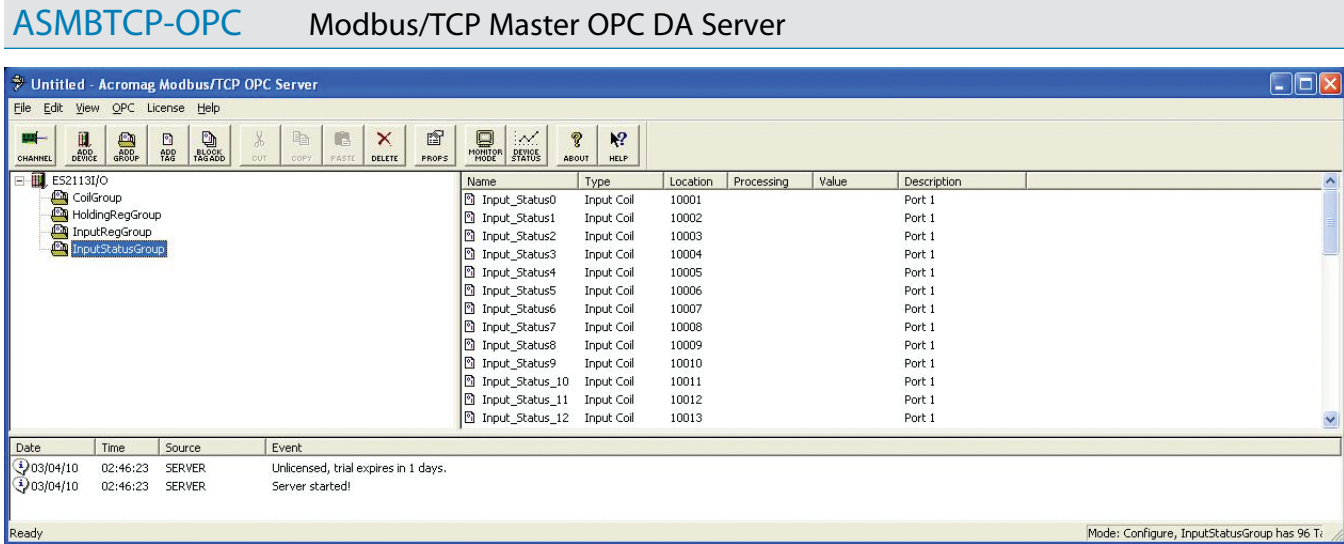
ASMBTCP-OPC Modbus/TCP Master OPC DA Server

Untitled - Acromag Modbus/TCP OPC Server

File Edit View OPC License Help

CHANNEL ADD DEVICE ADD GROUP ADD TAG BLOCK TAGADD CUT COPY PASTE DELETE PROPS MONITOR MODE DEVICE STATUS ABOUT HELP

ES2113I/O
CoilGroup
HoldingRegGroup
InputRegGroup
InputStatusGroup

| Name | Type | Location | Processing | Value | Description |
|---|---|---|---|---|---|
| Input_Status0 | Input Coil | 10001 | | | Port 1 |
| Input_Status1 | Input Coil | 10002 | | | Port 1 |
| Input_Status2 | Input Coil | 10003 | | | Port 1 |
| Input_Status3 | Input Coil | 10004 | | | Port 1 |
| Input_Status4 | Input Coil | 10005 | | | Port 1 |
| Input_Status5 | Input Coil | 10006 | | | Port 1 |
| Input_Status6 | Input Coil | 10007 | | | Port 1 |
| Input_Status7 | Input Coil | 10008 | | | Port 1 |
| Input_Status8 | Input Coil | 10009 | | | Port 1 |
| Input_Status9 | Input Coil | 10010 | | | Port 1 |
| Input_Status_10 | Input Coil | 10011 | | | Port 1 |
| Input_Status_11 | Input Coil | 10012 | | | Port 1 |
| Input_Status_12 | Input Coil | 10013 | | | Port 1 |

| Date | Time | Source | Event |
|---|---|---|---|
| 03/04/10 | 02:46:23 | SERVER | Unlicensed, trial expires in 1 days. |
| 03/04/10 | 02:46:23 | SERVER | Server started! |

Ready

Mode: Configure, InputStatusGroup has 96 T